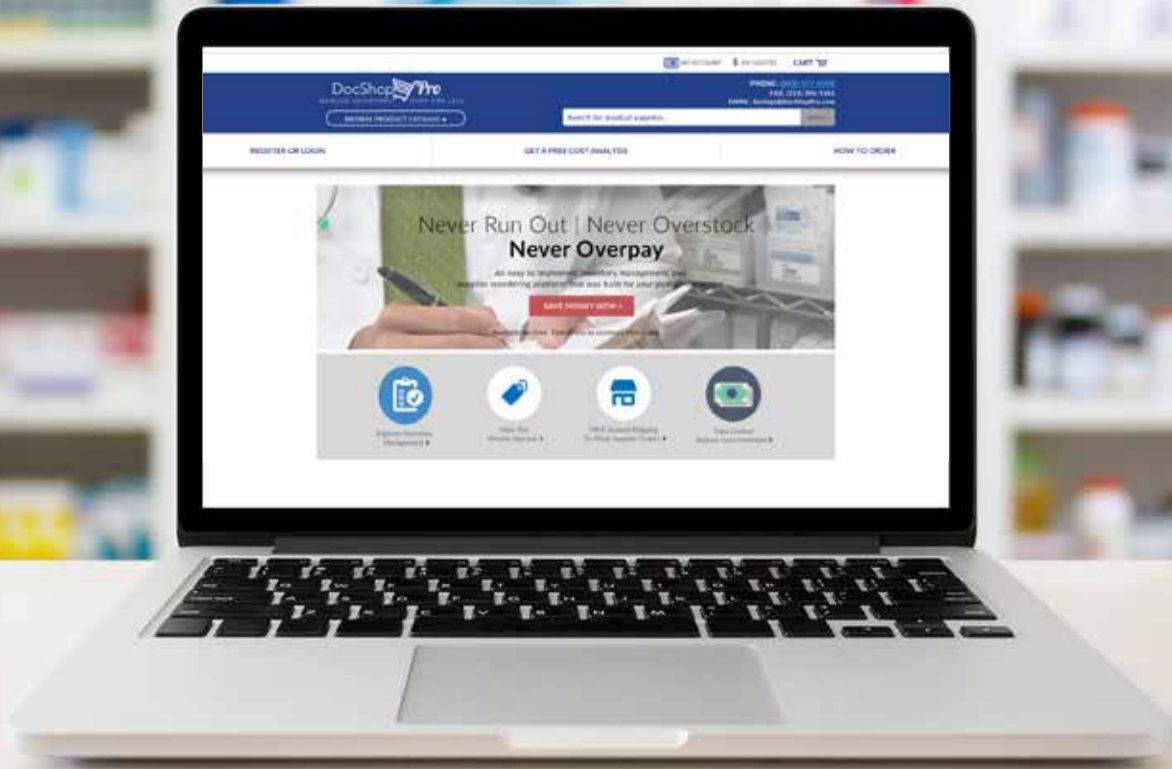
MY ACCOUNT $ MY QUOTES CART

DocShop Pro
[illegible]

BROWSE PRODUCT CATALOG

PHONE: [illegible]
FAX: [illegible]
EMAIL: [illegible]

Search for medical supplies...

REGISTER OR LOGIN

GET A FREE COST ANALYSIS

HOW TO ORDER

Never Run Out | Never Overstock
Never Overpay

An easy to implement inventory management and supplies reordering platform that was built for your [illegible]

SAVE MONEY NOW

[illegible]

Improve Inventory Management

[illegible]

FREE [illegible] Shipping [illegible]

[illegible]